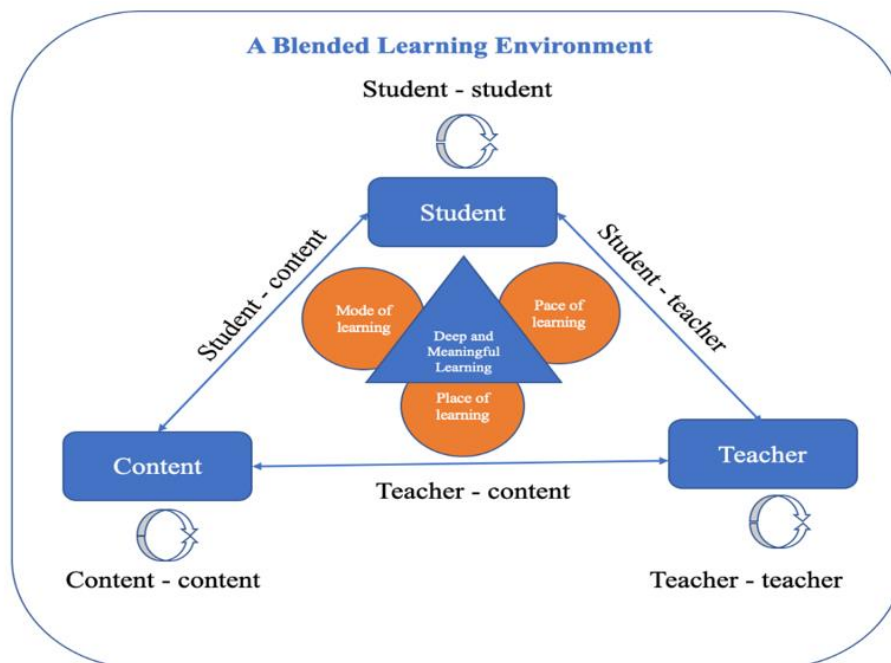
A Blended Learning Environment

Student - student

Student

Student - content

Student - teacher

Mode of learning

Pace of learning

Deep and Meaningful Learning

Place of learning

Content

Teacher

Teacher - content

Content - content

Teacher - teacher